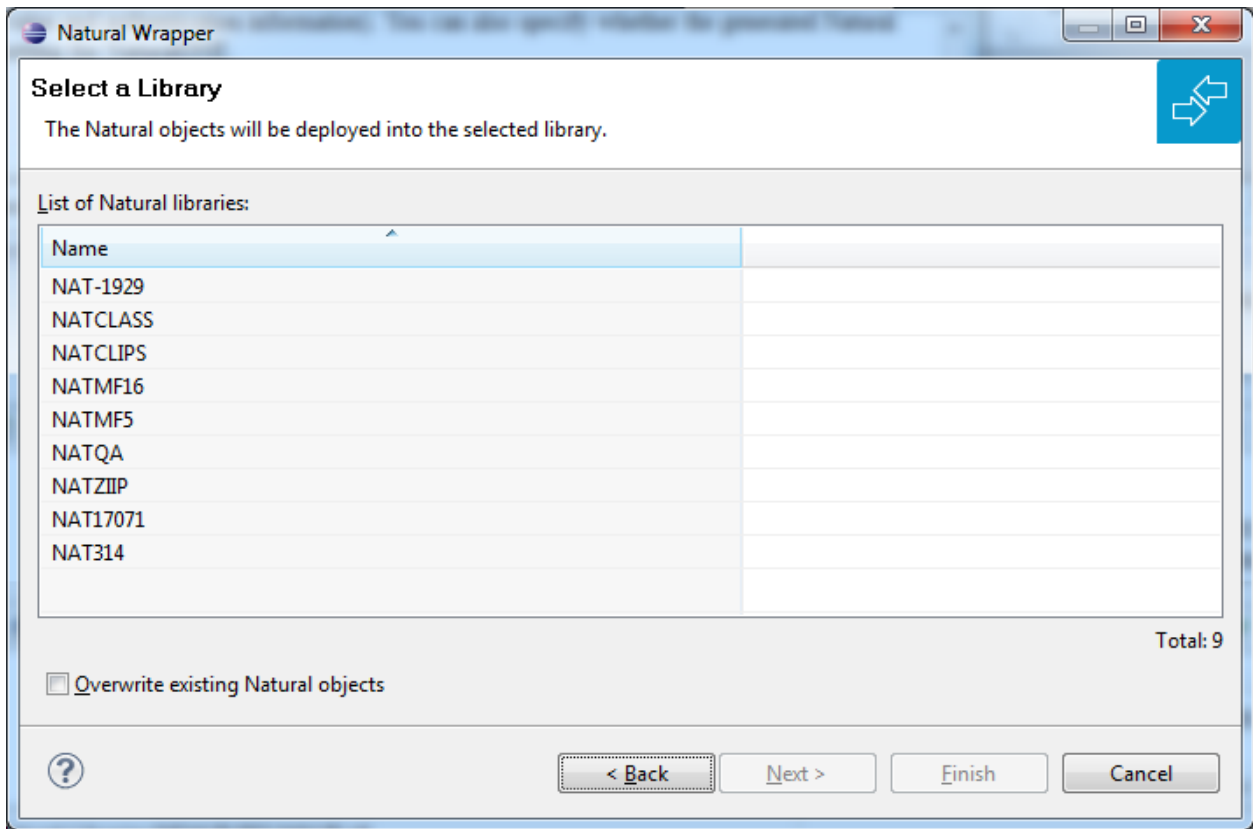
Natural Wrapper

Select a Library

The Natural objects will be deployed into the selected library.

List of Natural libraries:

| Name | |
|---|---|
| NAT-1929 | |
| NATCLASS | |
| NATCLIPS | |
| NATMF16 | |
| NATMF5 | |
| NATQA | |
| NATZIIP | |
| NAT17071 | |
| NAT314 | |

Total: 9

Overwrite existing Natural objects

< Back   Next >   Finish   Cancel